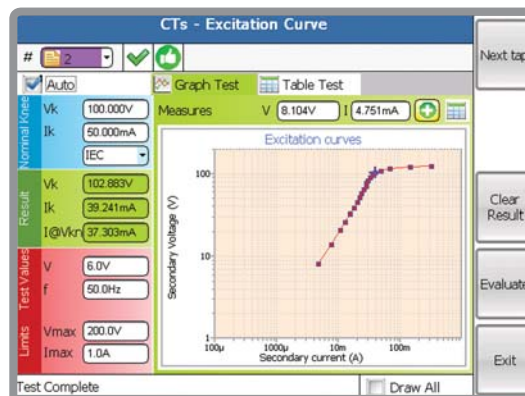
CTs - Excitation Curve

# 2

Auto

Graph Test

Table Test

Nominal Knee

Vk 100.000V

Ik 50.000mA

IEC

Result

Vk 102.883V

Ik 39.241mA

I@Vkn 37.303mA

Test Values

V 6.0V

f 50.0Hz

Limits

Vmax 200.0V

Imax 1.0A

Measures V 8.104V I 4.751mA

Excitation curves

Secondary Voltage (V)

100

10

1

100µ

1000µ

10m

100m

Secondary current (A)

Next tap

Clear Result

Evaluate

Exit

Test Complete

Draw All